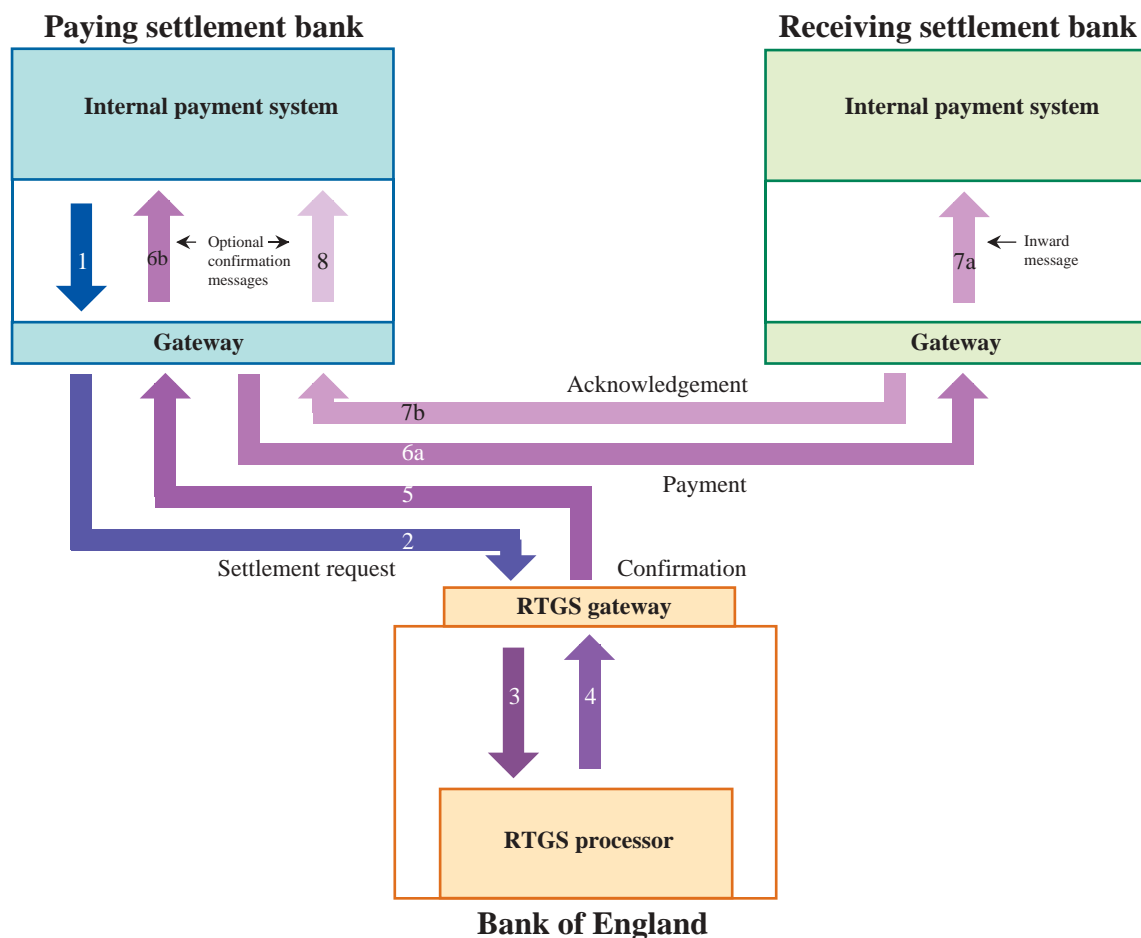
Paying settlement bank

Internal payment system

1

6b

Optional confirmation messages

8

Gateway

Receiving settlement bank

Internal payment system

7a

Inward message

Gateway

Acknowledgement

7b

6a

Payment

5

2

Settlement request

Confirmation

RTGS gateway

3

4

RTGS processor

Bank of England